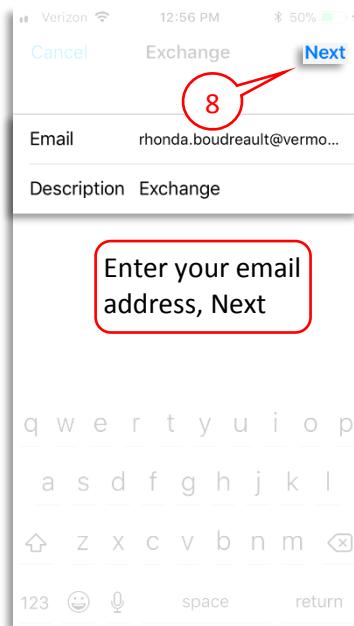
Verizon 12:56 PM 50%

Cancel Exchange Next

8

Email rhonda.boudreault@vermo...

Description Exchange

Enter your email address, Next

q w e r t y u i o p
a s d f g h j k l
z x c v b n m
123 space return